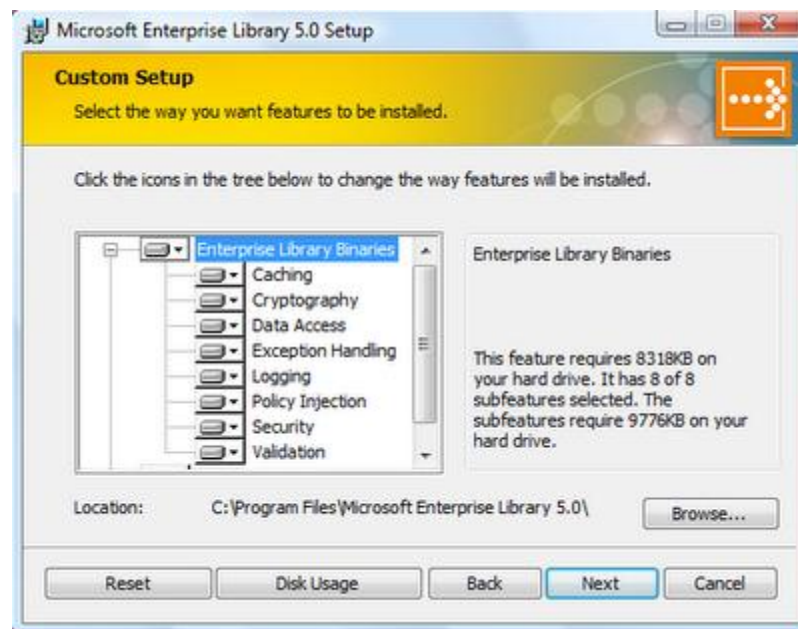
Microsoft Enterprise Library 5.0 Setup

Custom Setup

Select the way you want features to be installed.

Click the icons in the tree below to change the way features will be installed.

Enterprise Library Binaries
Caching
Cryptography
Data Access
Exception Handling
Logging
Policy Injection
Security
Validation

Enterprise Library Binaries

This feature requires 8318KB on your hard drive. It has 8 of 8 subfeatures selected. The subfeatures require 9776KB on your hard drive.

Location: C:\Program Files\Microsoft Enterprise Library 5.0\

Browse...

Reset | Disk Usage | Back | Next | Cancel